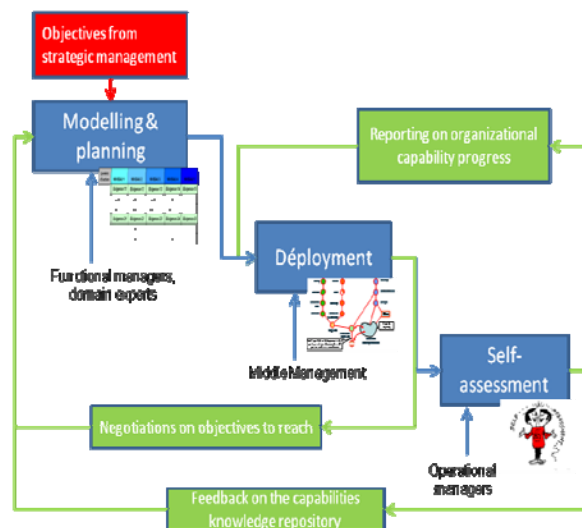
Objectives from strategic management

Modelling & planning

Reporting on organizational capability progress

Functional managers, domain experts

Déployment

Middle Management

Self-assessment

Negotiations on objectives to reach

Operational managers

Feedback on the capabilities knowledge repository